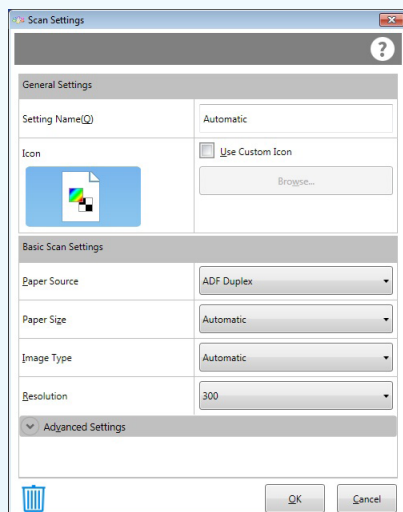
Scan Settings

?

General Settings

Setting Name(O) Automatic

Icon

Use Custom Icon

Browse...

Basic Scan Settings

Paper Source ADF Duplex

Paper Size Automatic

Image Type Automatic

Resolution 300

Advanced Settings

OK Cancel